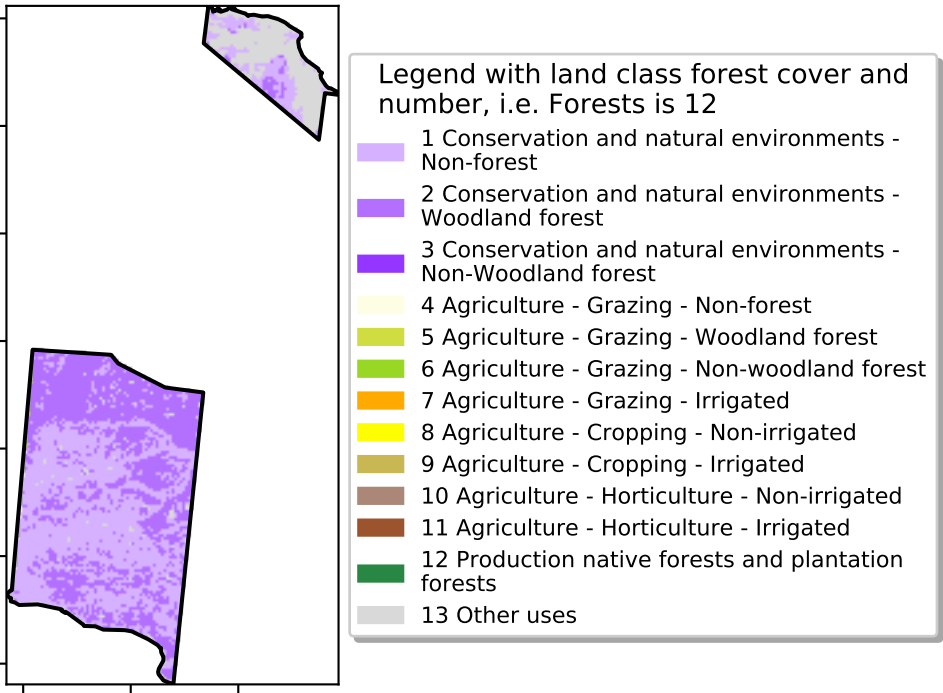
Legend with land class forest cover and number, i.e. Forests is 12

1 Conservation and natural environments - Non-forest
2 Conservation and natural environments - Woodland forest
3 Conservation and natural environments - Non-Woodland forest
4 Agriculture - Grazing - Non-forest
5 Agriculture - Grazing - Woodland forest
6 Agriculture - Grazing - Non-woodland forest
7 Agriculture - Grazing - Irrigated
8 Agriculture - Cropping - Non-irrigated
9 Agriculture - Cropping - Irrigated
10 Agriculture - Horticulture - Non-irrigated
11 Agriculture - Horticulture - Irrigated
12 Production native forests and plantation forests
13 Other uses